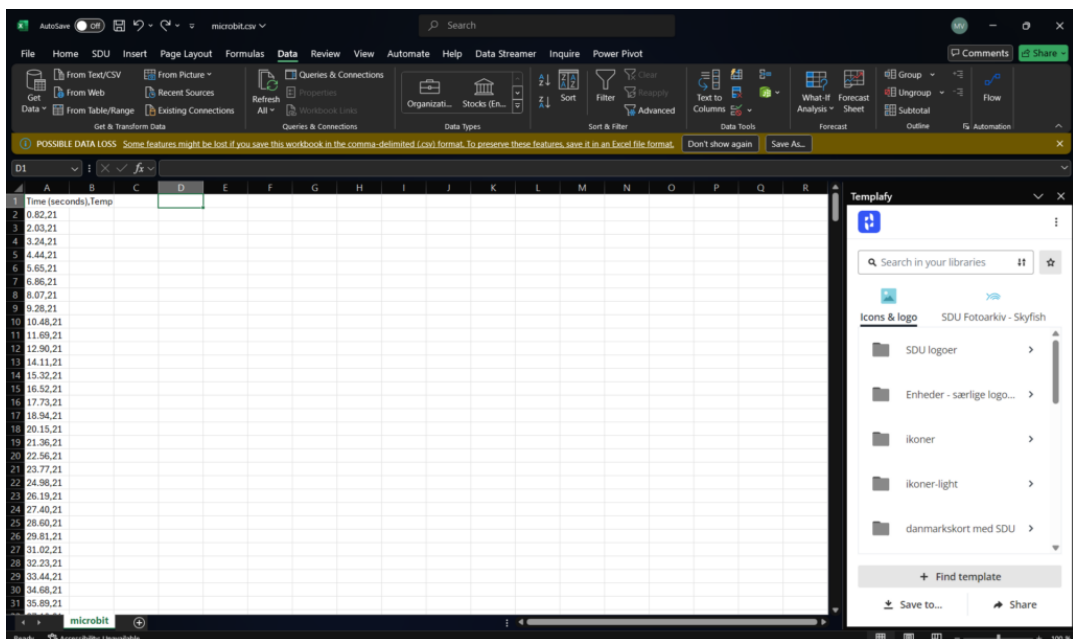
AutoSave Off microbit.csv Search MV

File Home SDU Insert Page Layout Formulas Data Review View Automate Help Data Streamer Inquire Power Pivot Comments Share

Get Data From Text/CSV From Web From Table/Range From Picture Recent Sources Existing Connections Get & Transform Data
Refresh All Queries & Connections Properties Workbook Links Queries & Connections
Organizati... Stocks (En... Data Types
Sort Filter Clear Reapply Advanced Sort & Filter
Text to Columns Data Tools
What-If Analysis Forecast Sheet Forecast
Group Ungroup Subtotal Outline
Flow Automation

POSSIBLE DATA LOSS Some features might be lost if you save this workbook in the comma-delimited (.csv) format. To preserve these features, save it in an Excel file format. Don't show again Save As...

D1 fx

| | A | B | C | D | E | F | G | H | I | J | K | L | M | N | O | P | Q | R |
|---|---|---|---|---|---|---|---|---|---|---|---|---|---|---|---|---|---|---|
| 1 | Time (seconds),Temp | | | | | | | | | | | | | | | | | |
| 2 | 0.82,21 | | | | | | | | | | | | | | | | | |
| 3 | 2.03,21 | | | | | | | | | | | | | | | | | |
| 4 | 3.24,21 | | | | | | | | | | | | | | | | | |
| 5 | 4.44,21 | | | | | | | | | | | | | | | | | |
| 6 | 5.65,21 | | | | | | | | | | | | | | | | | |
| 7 | 6.86,21 | | | | | | | | | | | | | | | | | |
| 8 | 8.07,21 | | | | | | | | | | | | | | | | | |
| 9 | 9.28,21 | | | | | | | | | | | | | | | | | |
| 10 | 10.48,21 | | | | | | | | | | | | | | | | | |
| 11 | 11.69,21 | | | | | | | | | | | | | | | | | |
| 12 | 12.90,21 | | | | | | | | | | | | | | | | | |
| 13 | 14.11,21 | | | | | | | | | | | | | | | | | |
| 14 | 15.32,21 | | | | | | | | | | | | | | | | | |
| 15 | 16.52,21 | | | | | | | | | | | | | | | | | |
| 16 | 17.73,21 | | | | | | | | | | | | | | | | | |
| 17 | 18.94,21 | | | | | | | | | | | | | | | | | |
| 18 | 20.15,21 | | | | | | | | | | | | | | | | | |
| 19 | 21.36,21 | | | | | | | | | | | | | | | | | |
| 20 | 22.56,21 | | | | | | | | | | | | | | | | | |
| 21 | 23.77,21 | | | | | | | | | | | | | | | | | |
| 22 | 24.98,21 | | | | | | | | | | | | | | | | | |
| 23 | 26.19,21 | | | | | | | | | | | | | | | | | |
| 24 | 27.40,21 | | | | | | | | | | | | | | | | | |
| 25 | 28.60,21 | | | | | | | | | | | | | | | | | |
| 26 | 29.81,21 | | | | | | | | | | | | | | | | | |
| 27 | 31.02,21 | | | | | | | | | | | | | | | | | |
| 28 | 32.23,21 | | | | | | | | | | | | | | | | | |
| 29 | 33.44,21 | | | | | | | | | | | | | | | | | |
| 30 | 34.68,21 | | | | | | | | | | | | | | | | | |
| 31 | 35.89,21 | | | | | | | | | | | | | | | | | |

microbit

Ready Accessibility Unavailable

Templafy
Search in your libraries
Icons & logo SDU Fotoarkiv - Skyfish
SDU logoer
Enheder - særlige logo...
ikoner
ikoner-light
danmarkskort med SDU
+ Find template
Save to... Share